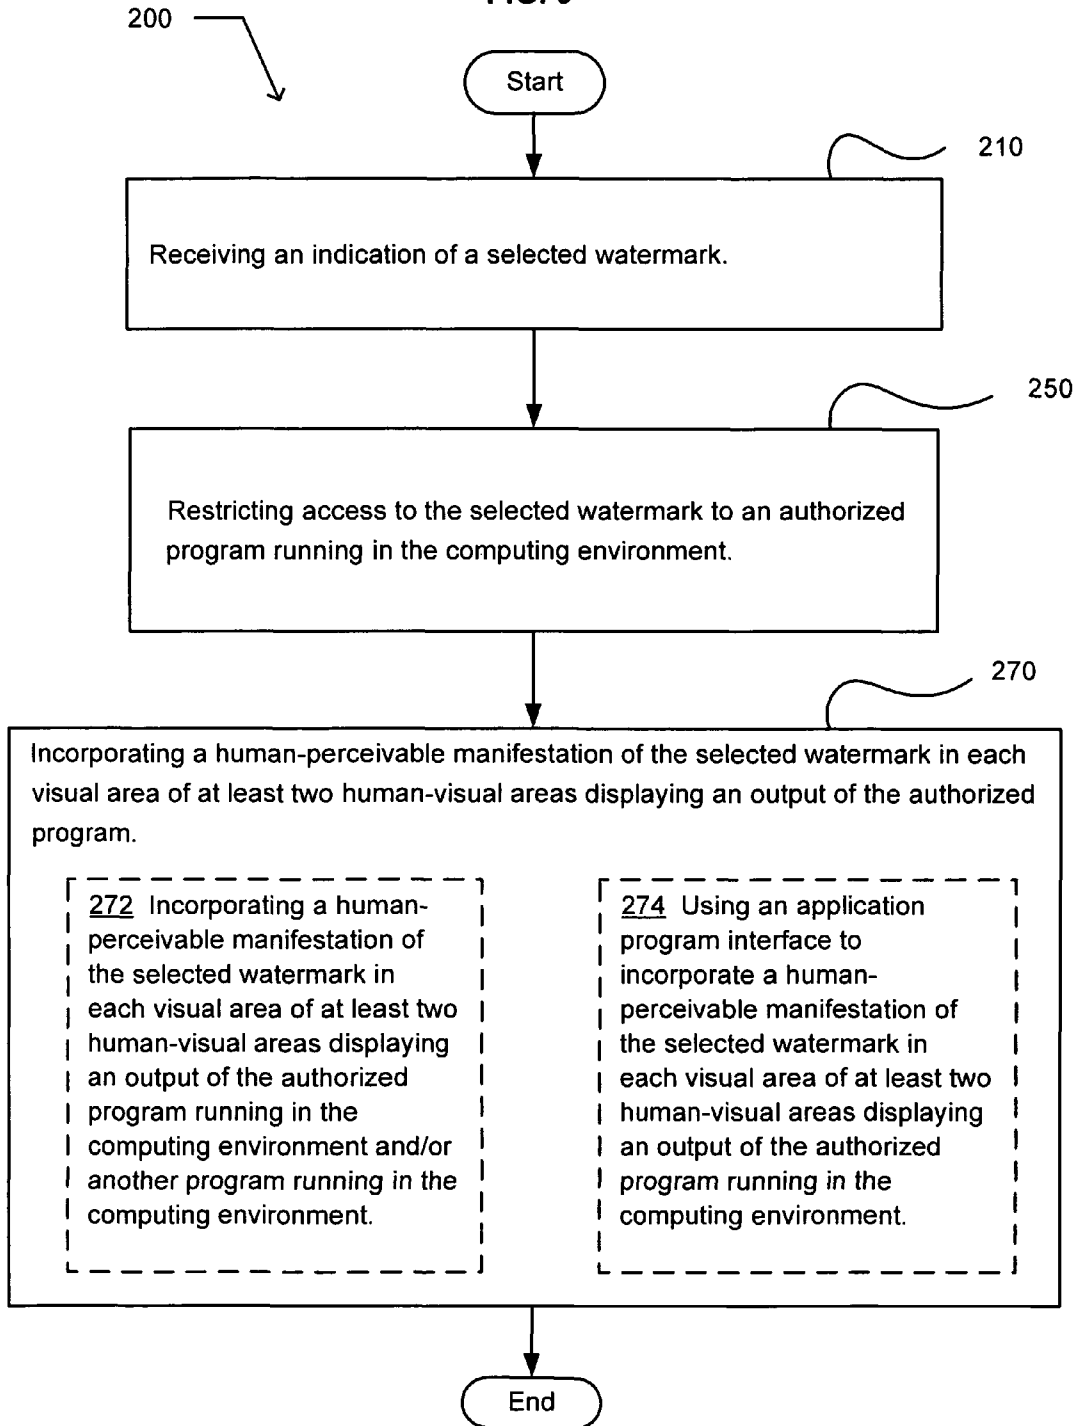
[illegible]

200

Start

210

Receiving an indication of a selected watermark.

250

Restricting access to the selected watermark to an authorized program running in the computing environment.

270

Incorporating a human-perceivable manifestation of the selected watermark in each visual area of at least two human-visual areas displaying an output of the authorized program.

272 Incorporating a human-perceivable manifestation of the selected watermark in each visual area of at least two human-visual areas displaying an output of the authorized program running in the computing environment and/or another program running in the computing environment.

274 Using an application program interface to incorporate a human-perceivable manifestation of the selected watermark in each visual area of at least two human-visual areas displaying an output of the authorized program running in the computing environment.

End